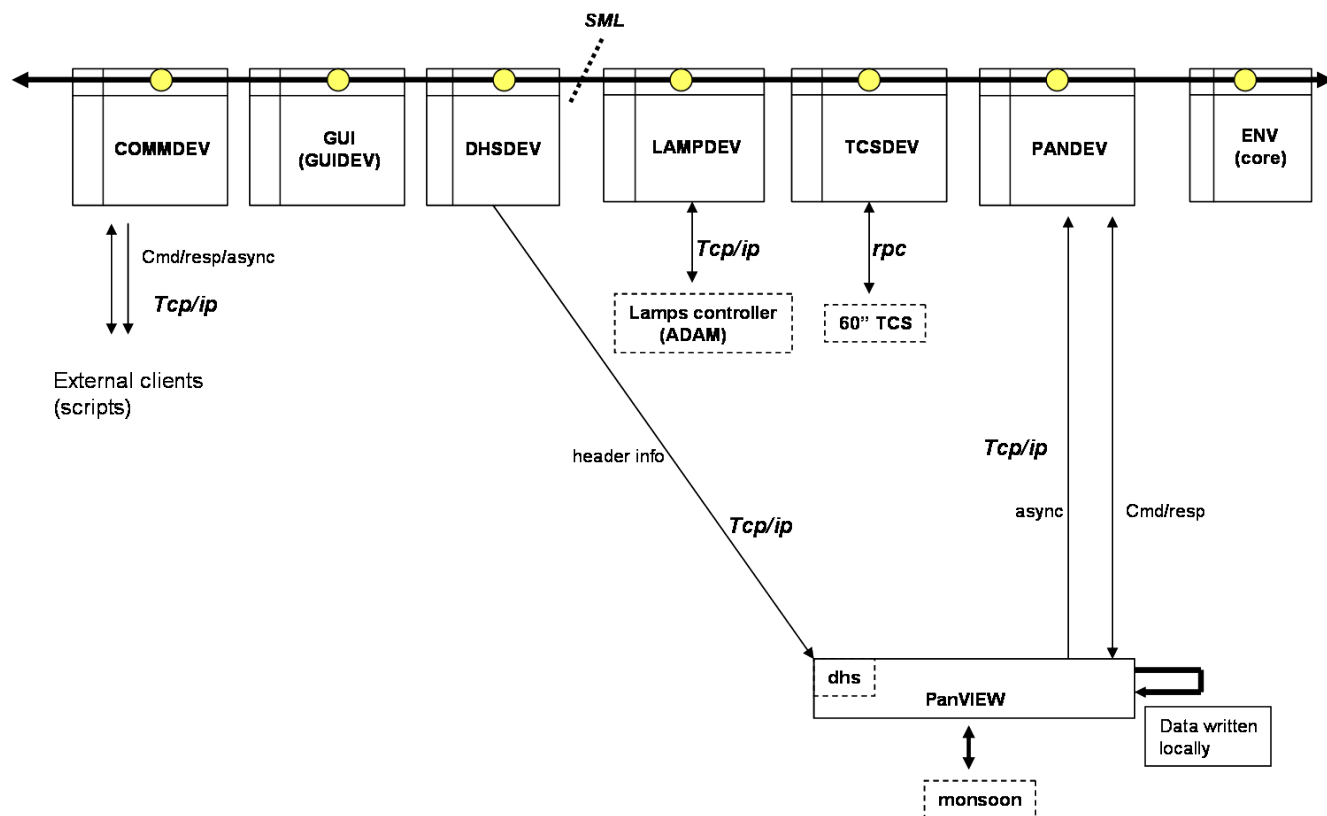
SML

COMMDEV

GUI (GUIDEV)

DHSDEV

LAMPDEV

TCSDEV

PANDEV

ENV (core)

Cmd/resp/async

Tcp/ip

External clients (scripts)

Tcp/ip

Lamps controller (ADAM)

rpc

60" TCS

header info

Tcp/ip

Tcp/ip

async

Cmd/resp

dhs

PanVIEW

Data written locally

monsoon